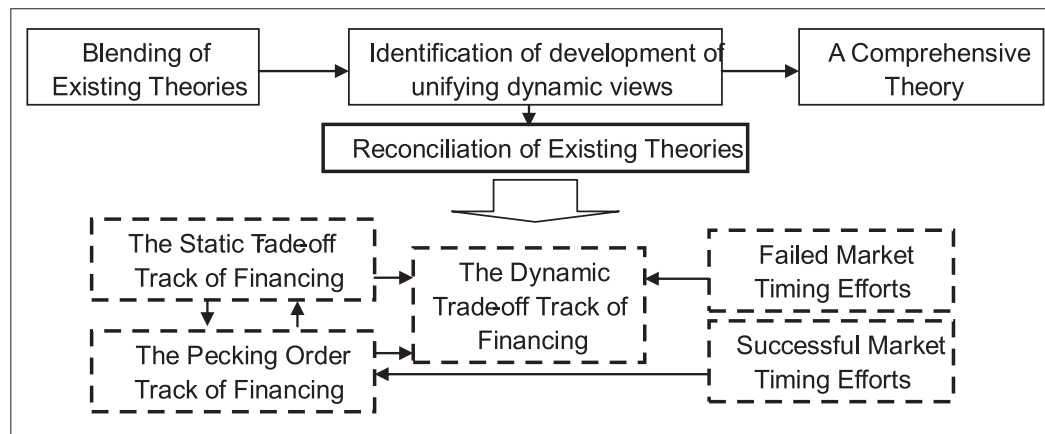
Blending of Existing Theories

Identification of development of unifying dynamic views

A Comprehensive Theory

Reconciliation of Existing Theories

The Static Tadeoff Track of Financing

The Dynamic Tradeoff Track of Financing

Failed Market Timing Efforts

The Pecking Order Track of Financing

Successful Market Timing Efforts